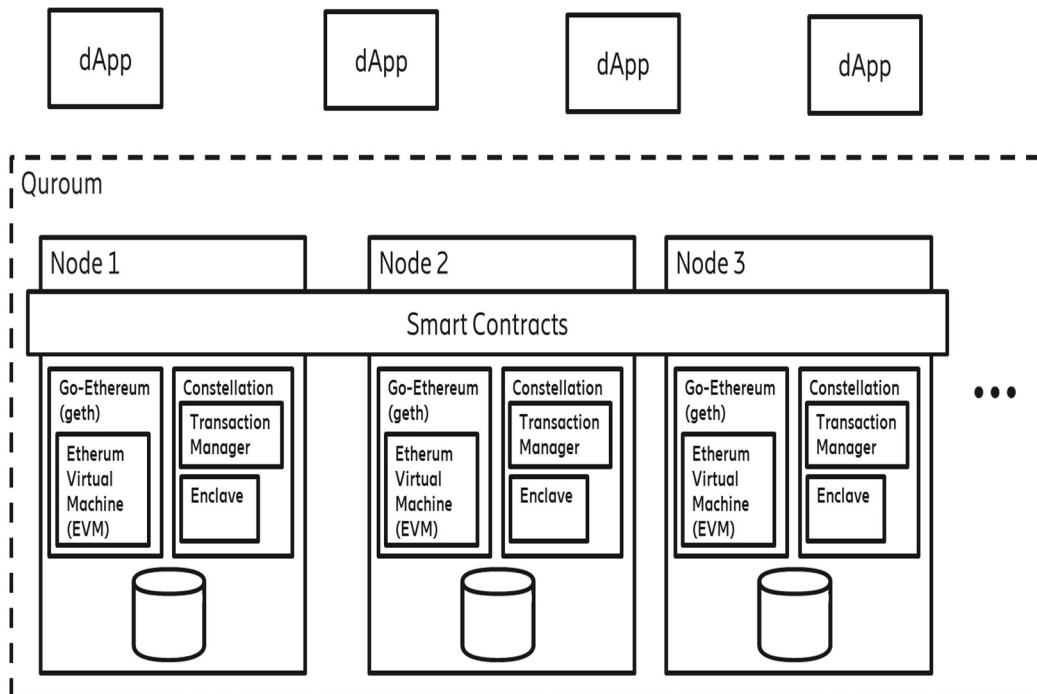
dApp

dApp

dApp

dApp

Quroum

Node 1

Node 2

Node 3

Smart Contracts

Go-Ethereum (geth)

Etherum Virtual Machine (EVM)

Constellation

Transaction Manager

Enclave

Go-Ethereum (geth)

Etherum Virtual Machine (EVM)

Constellation

Transaction Manager

Enclave

Go-Ethereum (geth)

Etherum Virtual Machine (EVM)

Constellation

Transaction Manager

Enclave

•••